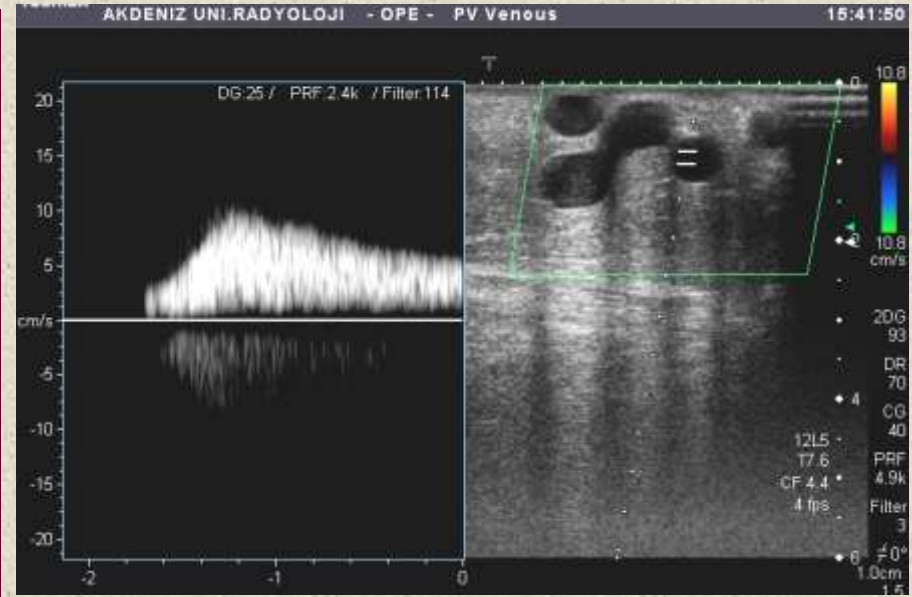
AKDENIZ UNI.RADYOLOJI - OPE - PV Venous 15:41:50

DG:25 / PRF:2.4k / Filter:114

20
15
10
5
cm/s
-5
-10
-15
-20

-2 -1 0

0
2
4
6

10.8
10.8
cm/s

2DG
93
DR
70
CG
40
PRF
4.9k
Filter
3
∠0°
1.0cm
1.5

12L5
T7.6
CF 4.4
4 fps